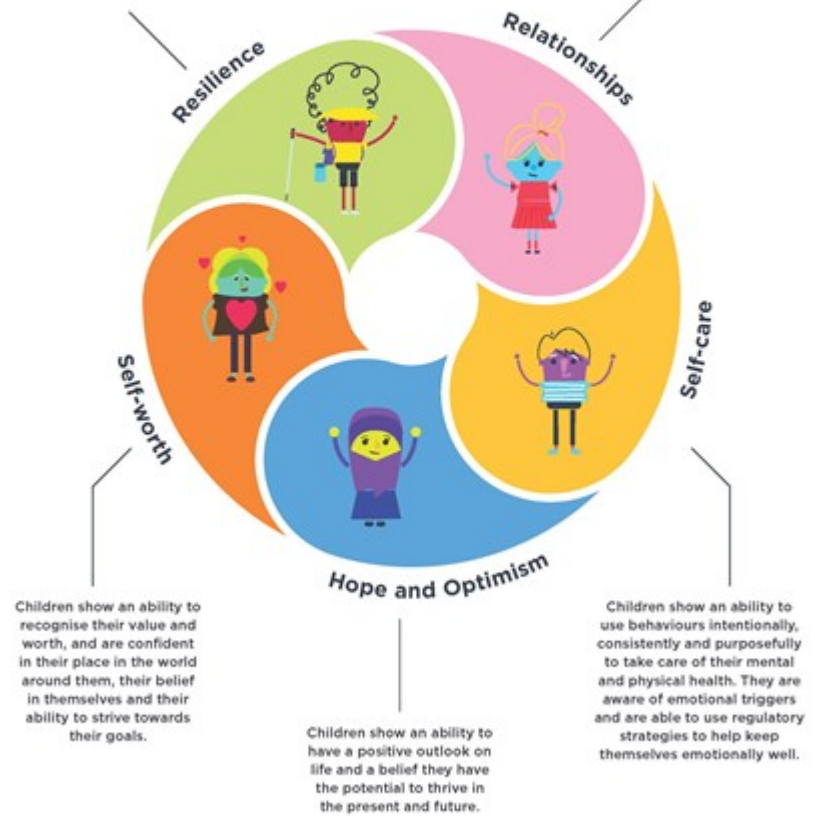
Resilience

Relationships

Self-care

Self-worth

Hope and Optimism

Children show an ability to recognise their value and worth, and are confident in their place in the world around them, their belief in themselves and their ability to strive towards their goals.

Children show an ability to have a positive outlook on life and a belief they have the potential to thrive in the present and future.

Children show an ability to use behaviours intentionally, consistently and purposefully to take care of their mental and physical health. They are aware of emotional triggers and are able to use regulatory strategies to help keep themselves emotionally well.